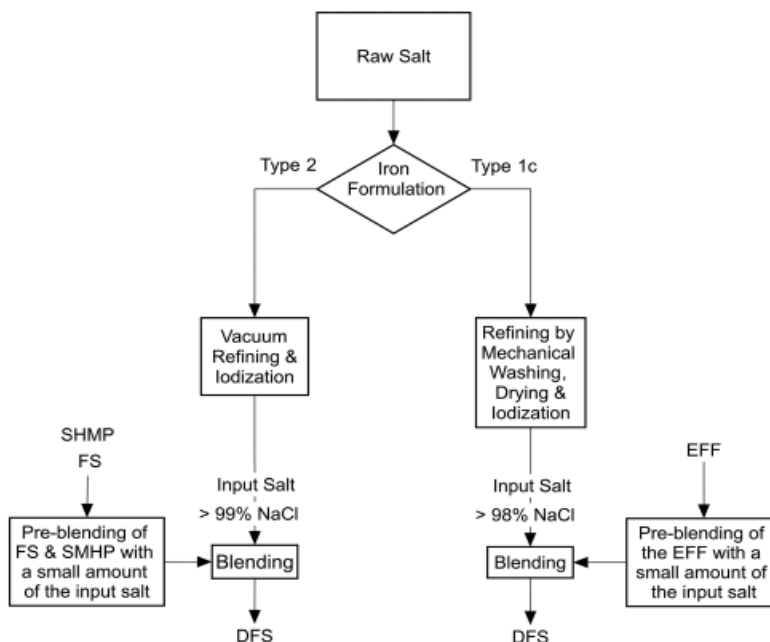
Raw Salt

Type 2

Iron Formulation

Type 1c

Vacuum Refining & Iodization

Refining by Mechanical Washing, Drying & Iodization

SHMP
FS

Input Salt
> 99% NaCl

Input Salt
> 98% NaCl

EFF

Pre-blending of FS & SMHP with a small amount of the input salt

Blending

Blending

Pre-blending of the EFF with a small amount of the input salt

DFS

DFS